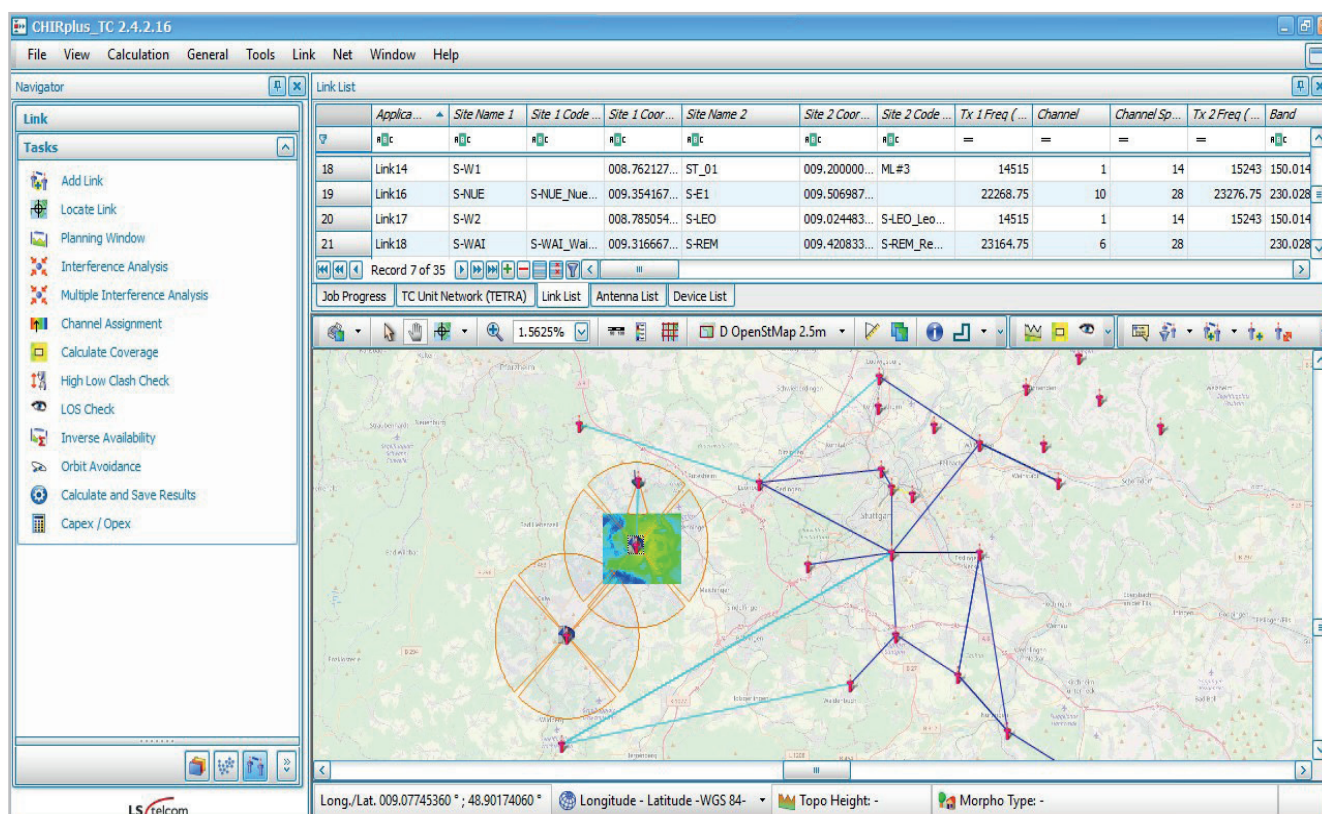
CHIRplus_TC 2.4.2.16

File View Calculation General Tools Link Net Window Help

Navigator

Link

Tasks

Add Link
Locate Link
Planning Window
Interference Analysis
Multiple Interference Analysis
Channel Assignment
Calculate Coverage
High Low Clash Check
LOS Check
Inverse Availability
Orbit Avoidance
Calculate and Save Results
Capex / Opex

Link List

| | Applica... | Site Name 1 | Site 1 Code ... | Site 1 Coor... | Site Name 2 | Site 2 Coor... | Site 2 Code ... | Tx 1 Freq (... | Channel | Channel Sp... | Tx 2 Freq (... | Band |
|---|---|---|---|---|---|---|---|---|---|---|---|---|
| 18 | Link14 | S-W1 | | 008.762127... | ST_01 | 009.200000... | ML#3 | 14515 | 1 | 14 | 15243 | 150.014 |
| 19 | Link16 | S-NUE | S-NUE_Nue... | 009.354167... | S-E1 | 009.506987... | | 22268.75 | 10 | 28 | 23276.75 | 230.028 |
| 20 | Link17 | S-W2 | | 008.785054... | S-LEO | 009.024483... | S-LEO_Leo... | 14515 | 1 | 14 | 15243 | 150.014 |
| 21 | Link18 | S-WAI | S-WAI_Wai... | 009.316667... | S-REM | 009.420833... | S-REM_Re... | 23164.75 | 6 | 28 | | 230.028 |

Record 7 of 35

Job Progress | TC Unit Network (TETRA) | Link List | Antenna List | Device List

1.5625% D OpenStMap 2.5m

Stuttgart

Long./Lat. 009.07745360 ° ; 48.90174060 ° Longitude - Latitude -WGS 84- Topo Height: - Morpho Type: -

LS telcom